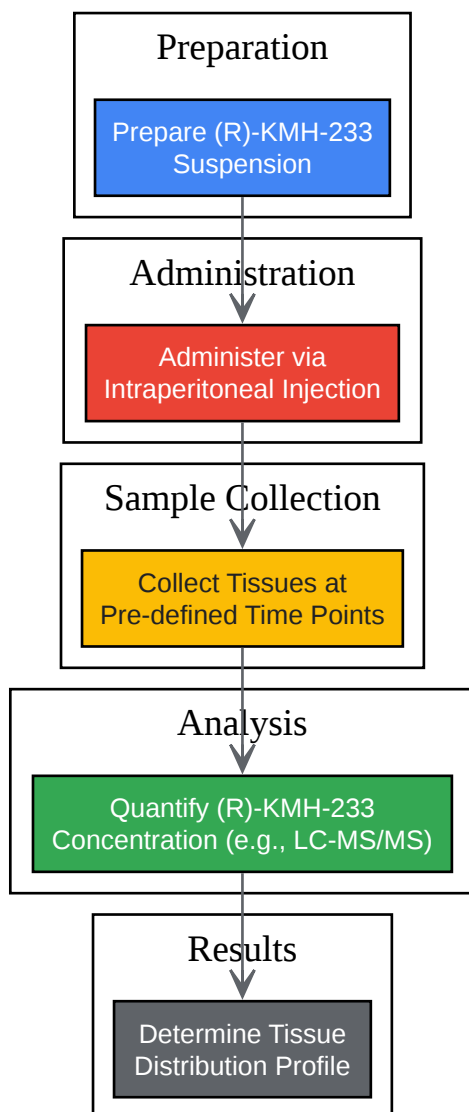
Preparation

Prepare (R)-KMH-233 Suspension

Administration

Administer via Intraperitoneal Injection

Sample Collection

Collect Tissues at Pre-defined Time Points

Analysis

Quantify (R)-KMH-233 Concentration (e.g., LC-MS/MS)

Results

Determine Tissue Distribution Profile